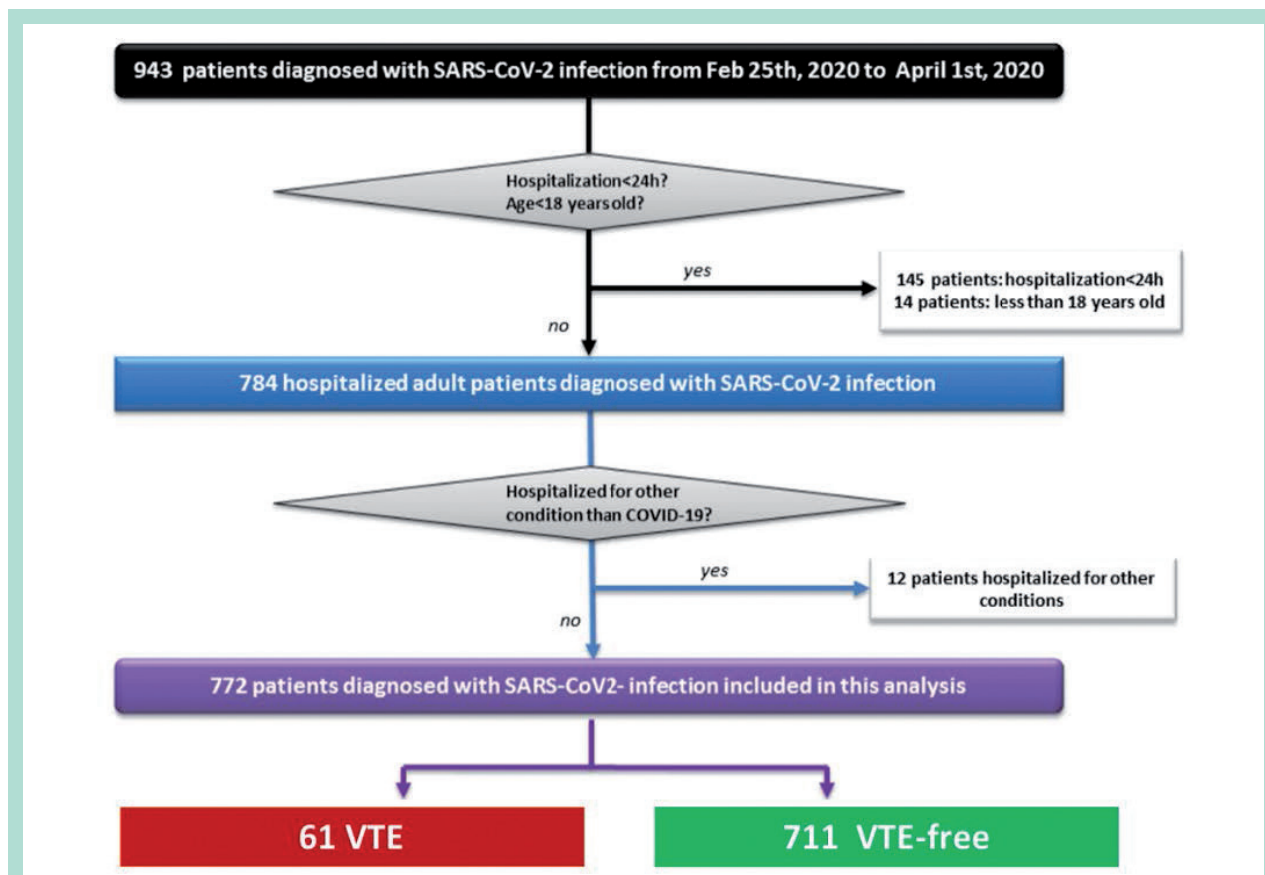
943 patients diagnosed with SARS-CoV-2 infection from Feb 25th, 2020 to April 1st, 2020

Hospitalization<24h?
Age<18 years old?

yes

145 patients: hospitalization<24h
14 patients: less than 18 years old

no

784 hospitalized adult patients diagnosed with SARS-CoV-2 infection

Hospitalized for other condition than COVID-19?

yes

12 patients hospitalized for other conditions

no

772 patients diagnosed with SARS-CoV2- infection included in this analysis

61 VTE

711 VTE-free